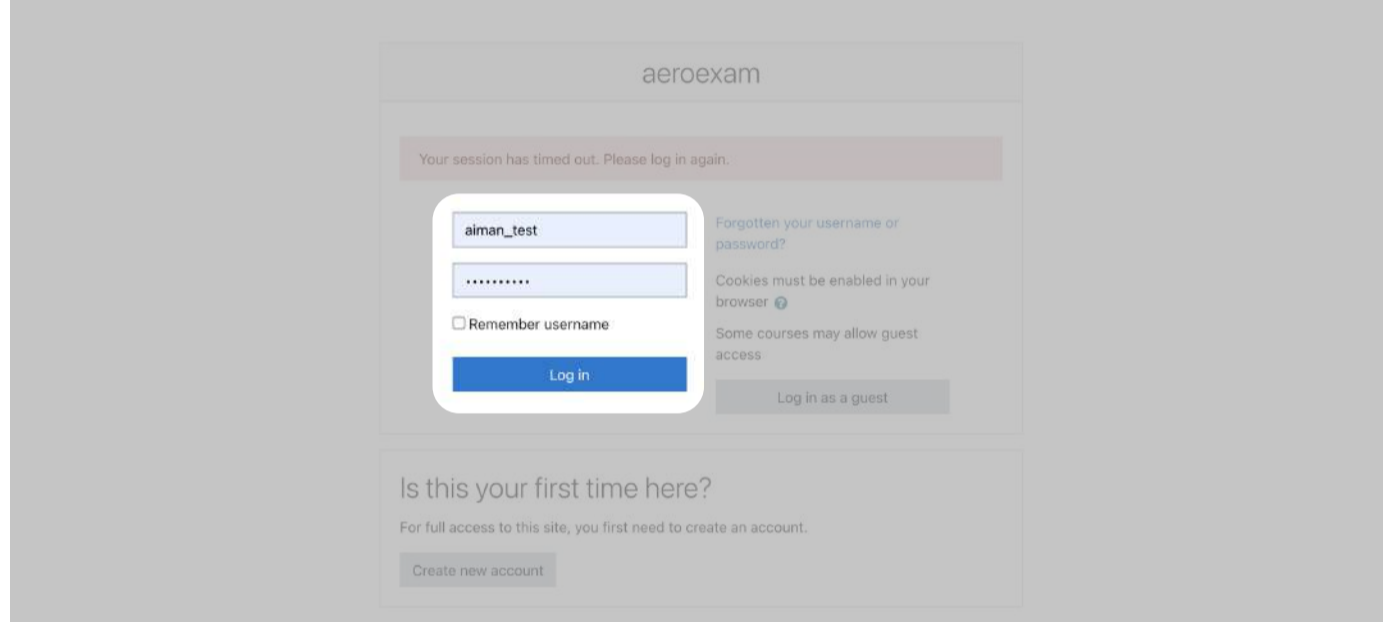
aeroexam

Your session has timed out. Please log in again.

aiman_test

••••••••••

Remember username

Log in

Forgotten your username or password?

Cookies must be enabled in your browser

Some courses may allow guest access

Log in as a guest

Is this your first time here?

For full access to this site, you first need to create an account.

Create new account